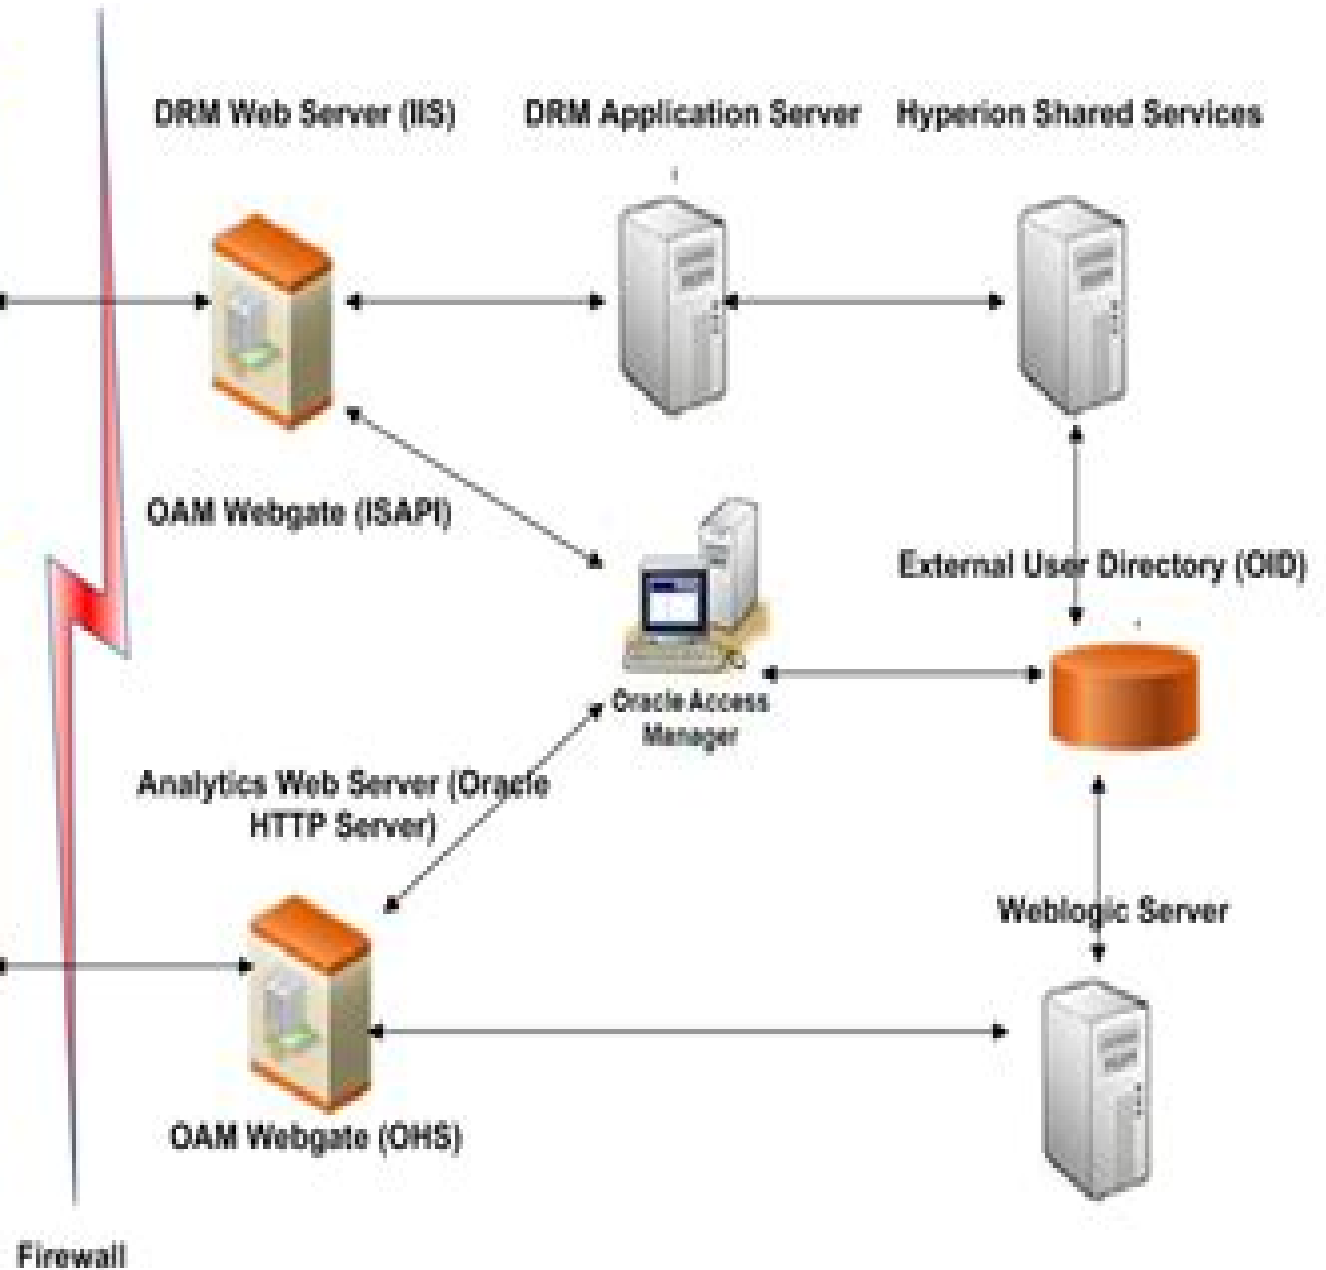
DRM Web Server (IIS)

DRM Application Server

Hyperion Shared Services

OAM Webgate (ISAPI)

External User Directory (OID)

Oracle Access Manager

Analytics Web Server (Oracle HTTP Server)

Weblogic Server

OAM Webgate (OHS)

Firewall